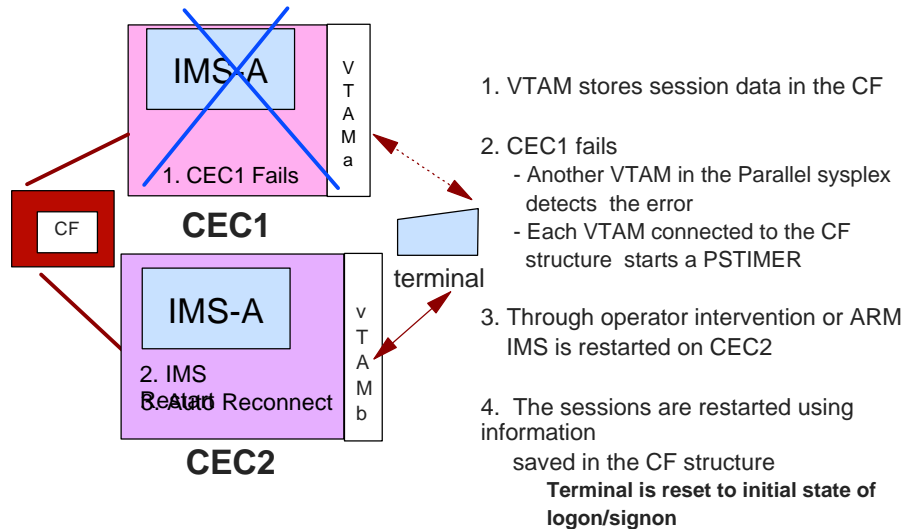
IMS-A

1. CEC1 Fails

V T A M a

CF

CEC1

IMS-A

2. IMS Restart

3. Auto Reconnect

v T A M b

CEC2

terminal

1. VTAM stores session data in the CF

2. CEC1 fails
- Another VTAM in the Parallel sysplex detects the error
- Each VTAM connected to the CF structure starts a PSTIMER

3. Through operator intervention or ARM IMS is restarted on CEC2

4. The sessions are restarted using information
saved in the CF structure
**Terminal is reset to initial state of logon/signon**